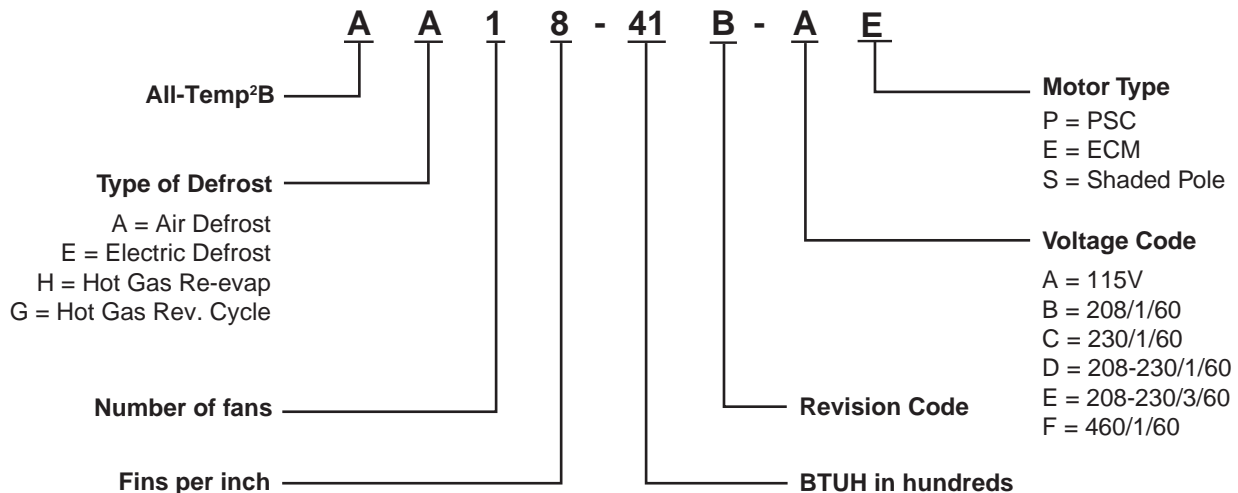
A A 1 8 - 41 B - A E

All-Temp$^2$B

Type of Defrost

A = Air Defrost
E = Electric Defrost
H = Hot Gas Re-evap
G = Hot Gas Rev. Cycle

Number of fans

Fins per inch

Motor Type

P = PSC
E = ECM
S = Shaded Pole

Voltage Code

A = 115V
B = 208/1/60
C = 230/1/60
D = 208-230/1/60
E = 208-230/3/60
F = 460/1/60

Revision Code

BTUH in hundreds